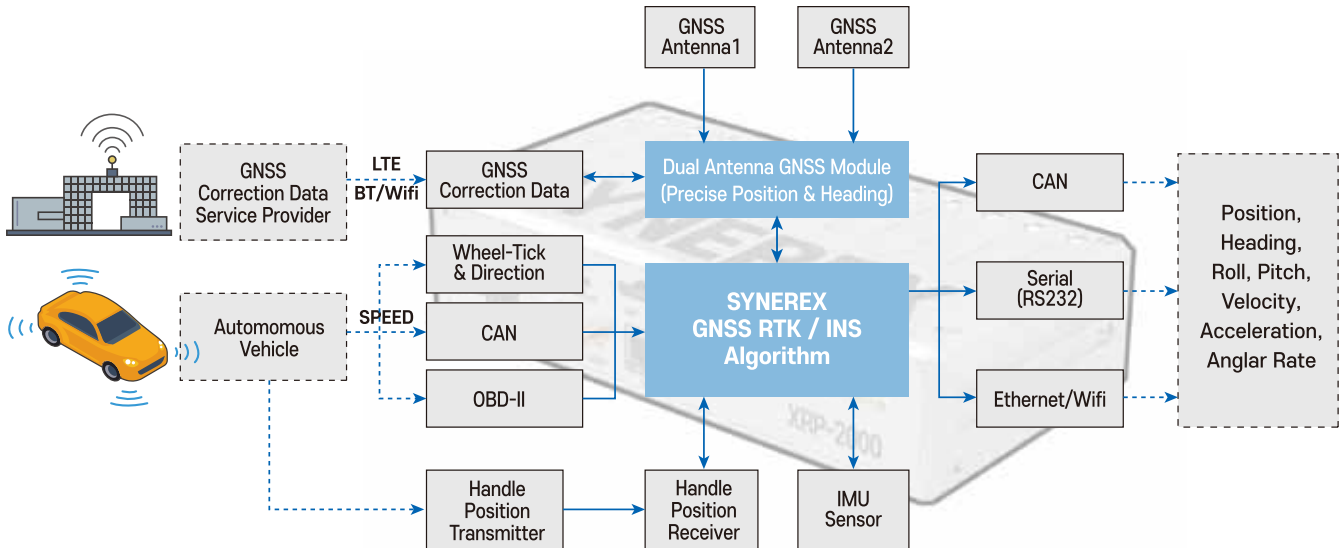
GNSS Antenna1

GNSS Antenna2

GNSS Correction Data Service Provider

LTE

BT/Wifi

GNSS Correction Data

Dual Antenna GNSS Module (Precise Position & Heading)

CAN

Position, Heading, Roll, Pitch, Velocity, Acceleration, Anglar Rate

Wheel-Tick & Direction

Automomous Vehicle

SPEED

CAN

SYNEREX GNSS RTK / INS Algorithm

Serial (RS232)

OBD-II

Ethernet/Wifi

XRP-2000

Handle Position Transmitter

Handle Position Receiver

IMU Sensor